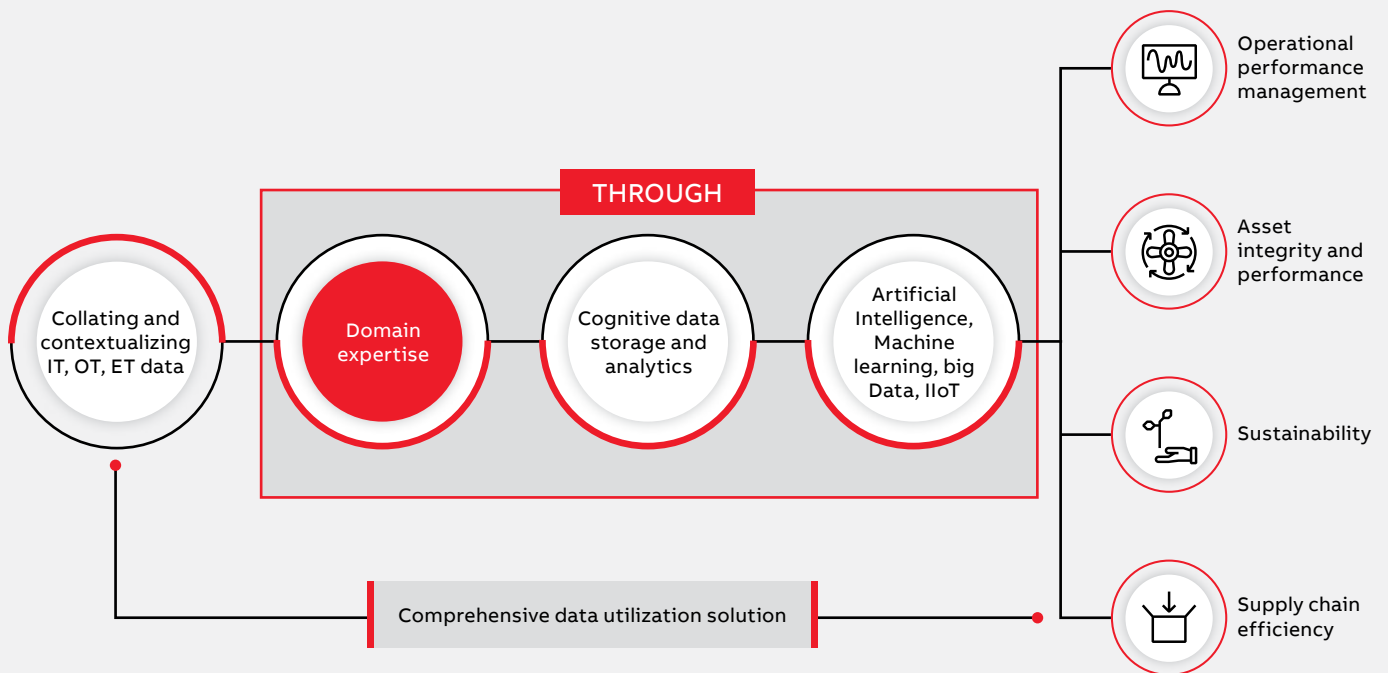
Collating and contextualizing IT, OT, ET data

THROUGH

Domain expertise

Cognitive data storage and analytics

Artificial Intelligence, Machine learning, big Data, IIoT

Operational performance management

Asset integrity and performance

Sustainability

Supply chain efficiency

Comprehensive data utilization solution